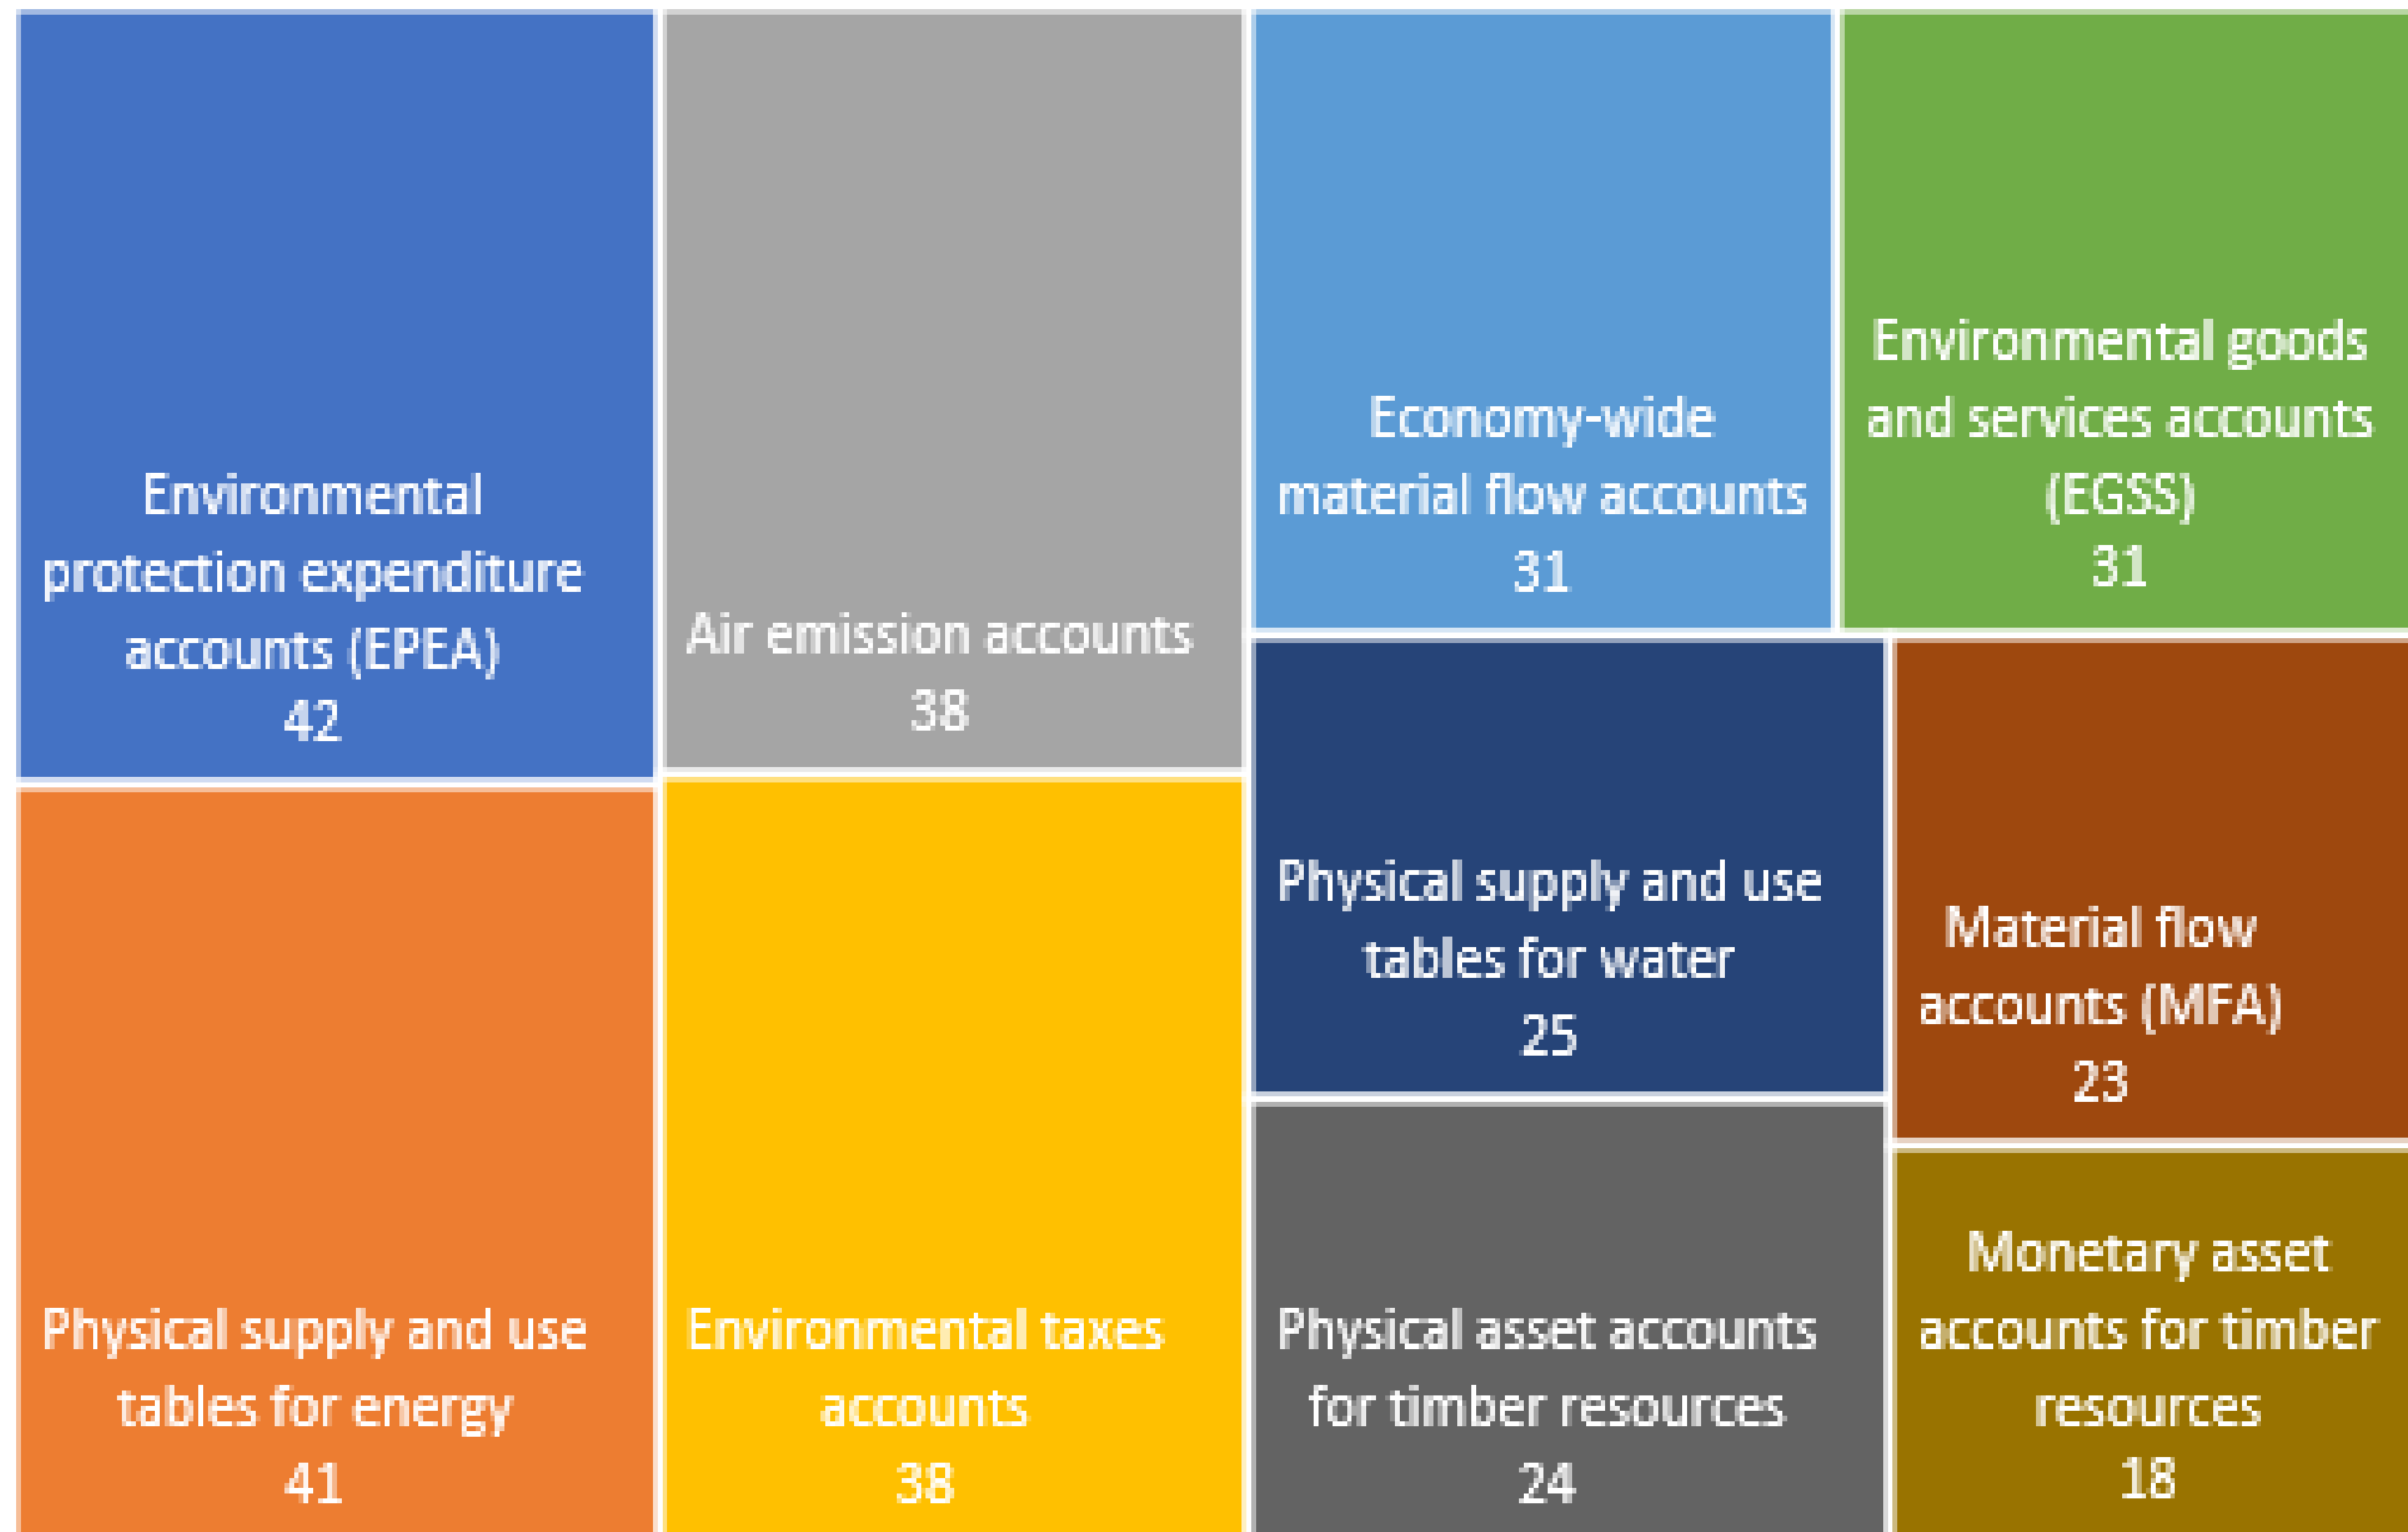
Environmental protection expenditure accounts (EPEA)
42

Air emission accounts
38

Economy-wide material flow accounts
31

Environmental goods and services accounts (EGSS)
31

Physical supply and use tables for energy
41

Environmental taxes accounts
38

Physical supply and use tables for water
25

Material flow accounts (MFA)
23

Physical asset accounts for timber resources
24

Monetary asset accounts for timber resources
18